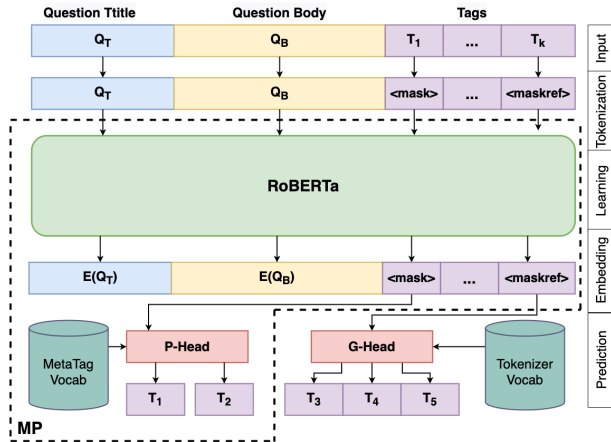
Question Ttitle
Question Body
Tags
$Q_T$
$Q_B$
$T_1$
...
$T_k$
Input
$Q_T$
$Q_B$
<mask>
...
<maskref>
Tokenization
RoBERTa
Learning
$E(Q_T)$
$E(Q_B)$
<mask>
...
<maskref>
Embedding
MetaTag Vocab
P-Head
$T_1$
$T_2$
G-Head
Tokenizer Vocab
$T_3$
$T_4$
$T_5$
Prediction
MP